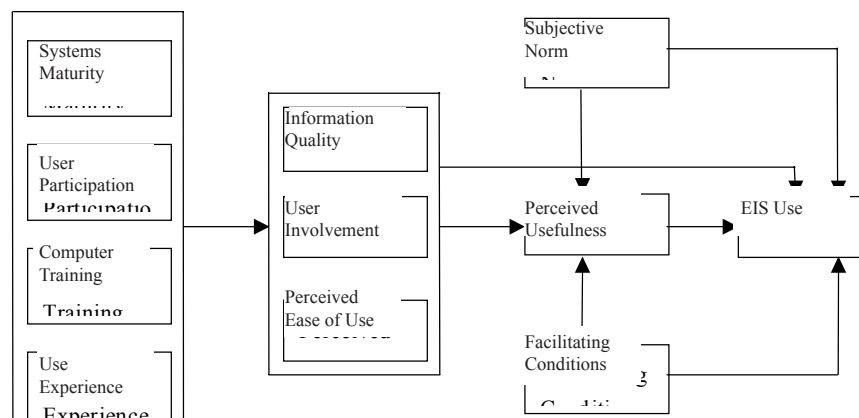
Systems Maturity

Maturity

User Participation

Participatio

Computer Training

Training

Use Experience

Experience

Information Quality

User Involvement

Perceived Ease of Use

Subjective Norm

N

Perceived Usefulness

Facilitating Conditions

g

Conditi

EIS Use